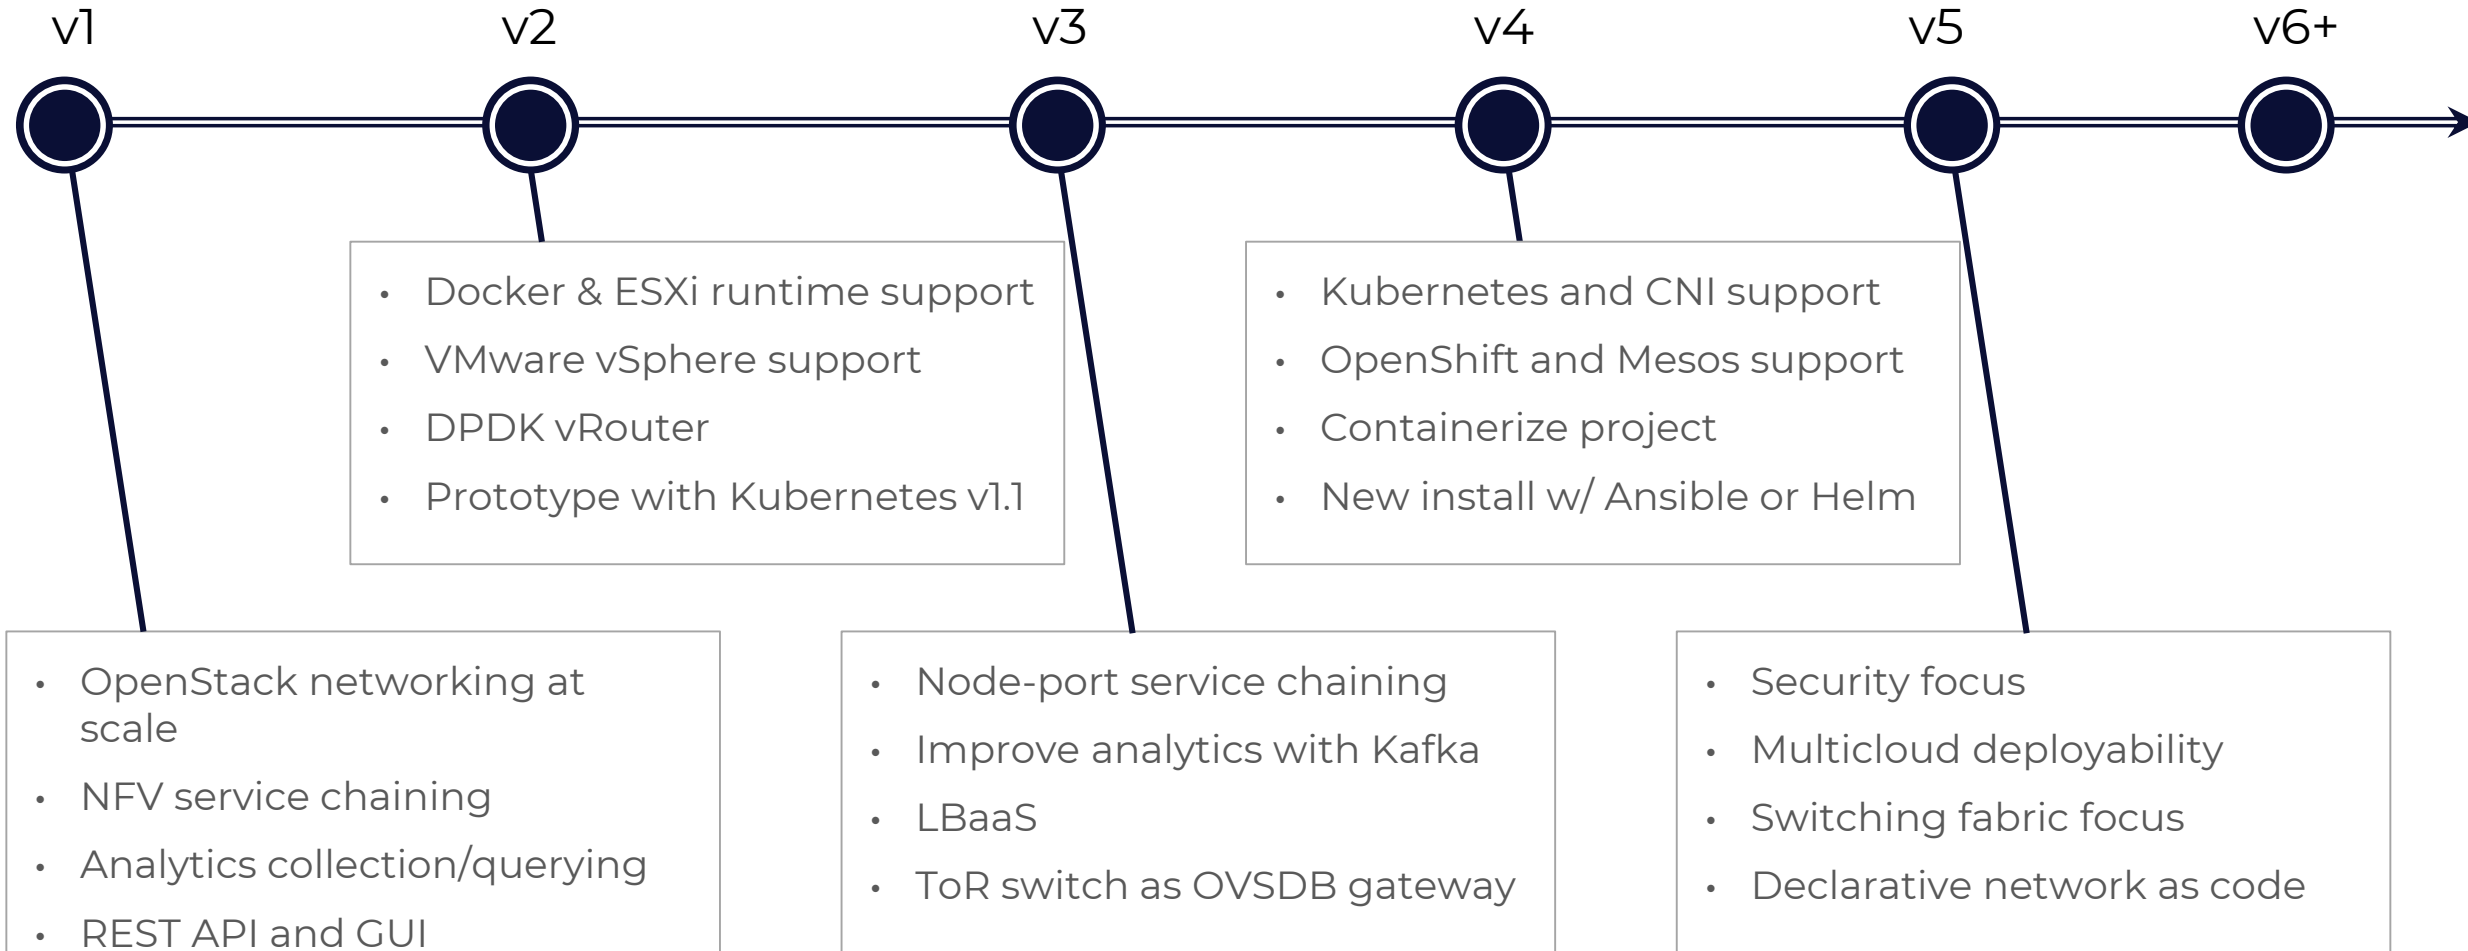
v1 v2 v3 v4 v5 v6+

• Docker & ESXi runtime support
• VMware vSphere support
• DPDK vRouter
• Prototype with Kubernetes v1.1

• Kubernetes and CNI support
• OpenShift and Mesos support
• Containerize project
• New install w/ Ansible or Helm

• OpenStack networking at scale
• NFV service chaining
• Analytics collection/querying
• REST API and GUI

• Node-port service chaining
• Improve analytics with Kafka
• LBaaS
• ToR switch as OVSDB gateway

• Security focus
• Multicloud deployability
• Switching fabric focus
• Declarative network as code